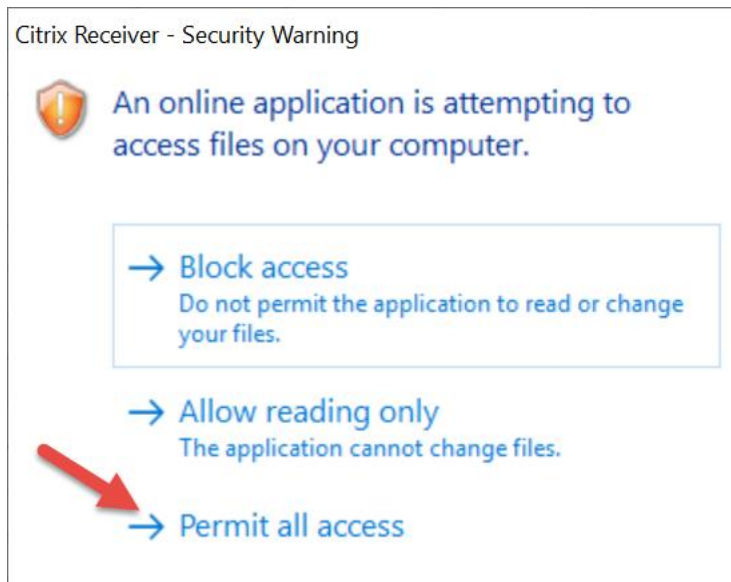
Citrix Receiver - Security Warning

An online application is attempting to access files on your computer.

→ Block access
Do not permit the application to read or change your files.

→ Allow reading only
The application cannot change files.

→ Permit all access